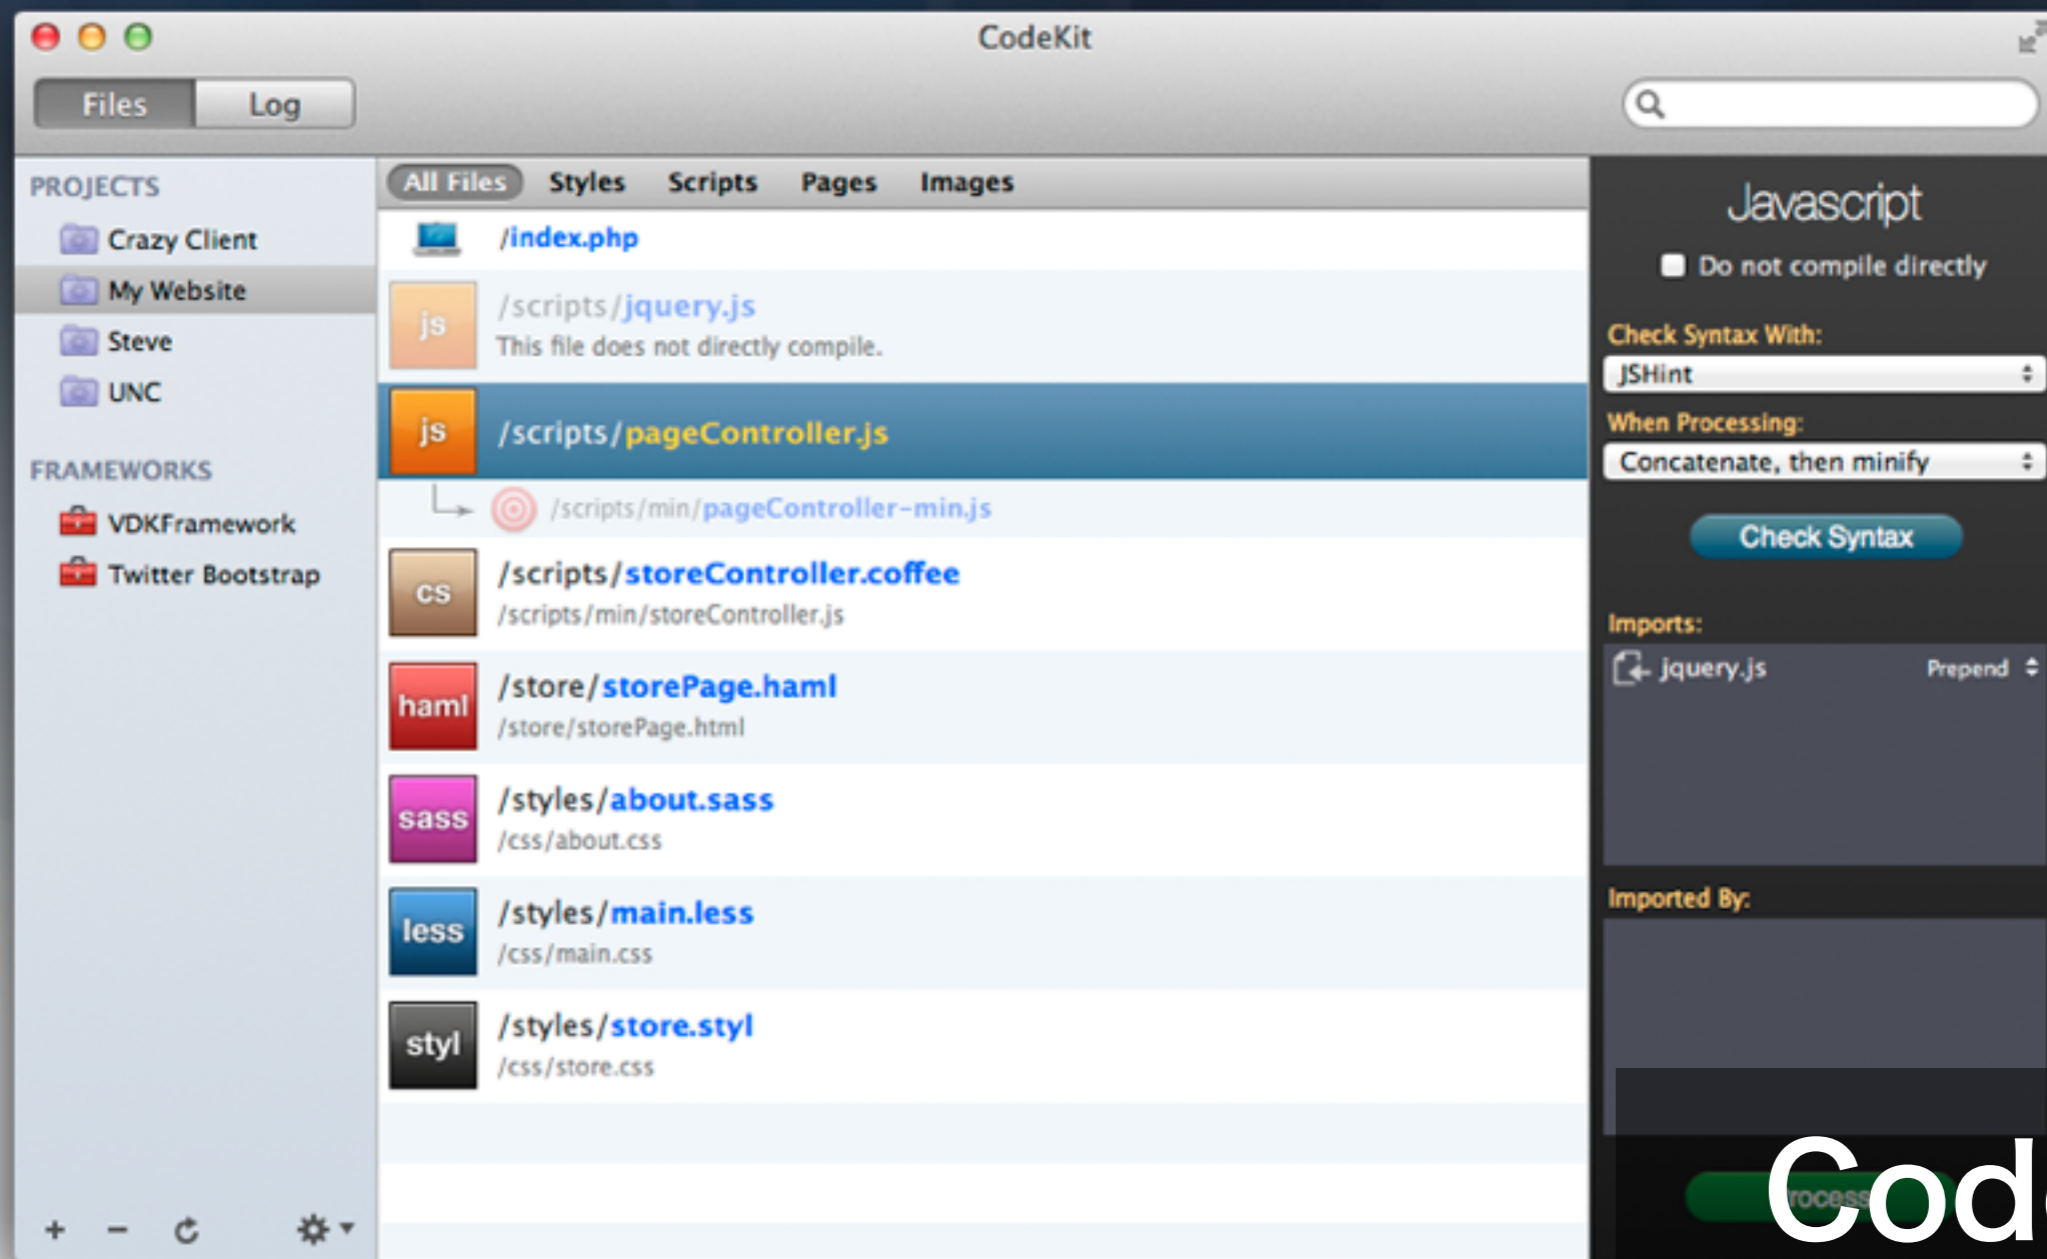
CodeKit

Files Log

PROJECTS
Crazy Client
My Website
Steve
UNC

FRAMEWORKS
VDKFramework
Twitter Bootstrap

+ −

All Files Styles Scripts Pages Images

/index.php

js /scripts/jquery.js
This file does not directly compile.

js /scripts/pageController.js

/scripts/min/pageController-min.js

cs /scripts/storeController.coffee
/scripts/min/storeController.js

haml /store/storePage.haml
/store/storePage.html

sass /styles/about.sass
/css/about.css

less /styles/main.less
/css/main.css

styl /styles/store.styl
/css/store.css

Javascript

Do not compile directly

Check Syntax With:
JSHint

When Processing:
Concatenate, then minify

Check Syntax

Imports:
jquery.js Prepend

Imported By:

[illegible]rocess

Cod